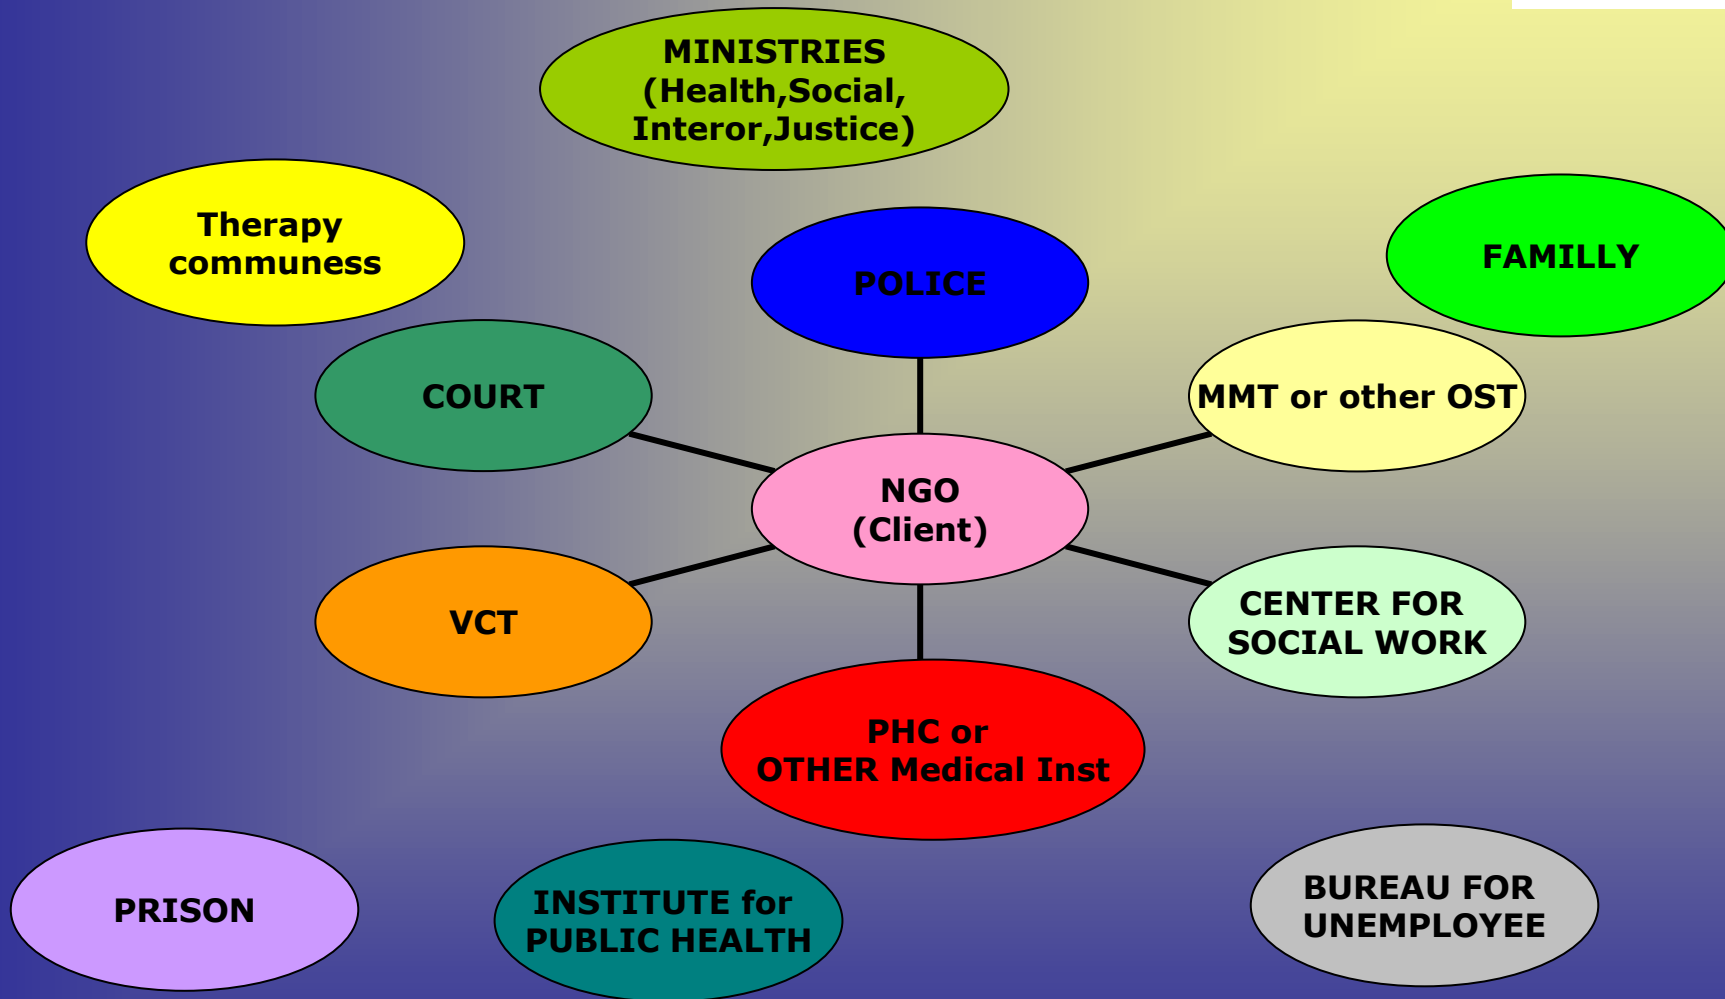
MINISTRIES (Health,Social, Interor,Justice)

Therapy communess

POLICE

FAMILLY

COURT

MMT or other OST

NGO (Client)

VCT

CENTER FOR SOCIAL WORK

PHC or OTHER Medical Inst

PRISON

INSTITUTE for PUBLIC HEALTH

BUREAU FOR UNEMPLOYEE